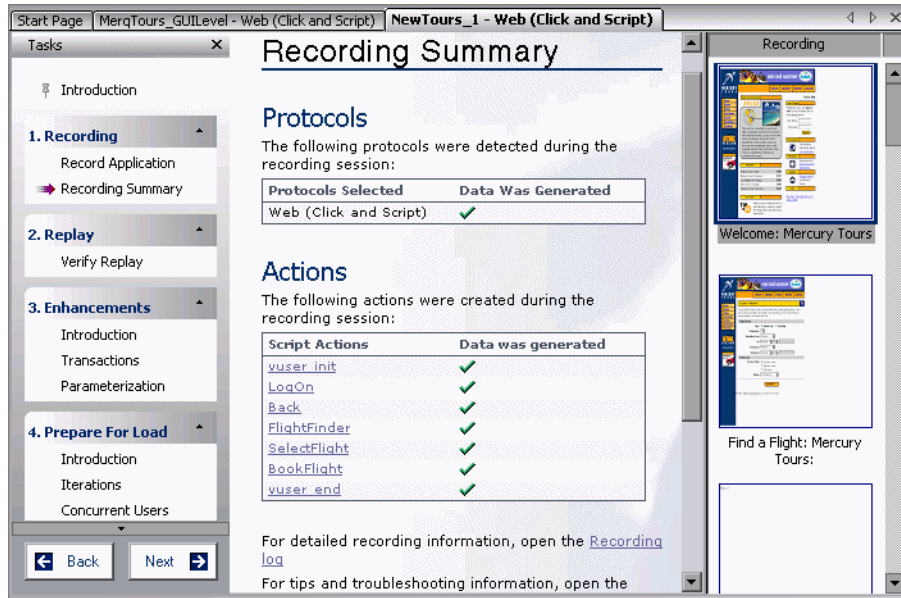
Start Page | MerqTours_GUILevel - Web (Click and Script) | NewTours_1 - Web (Click and Script)

Tasks ×

Introduction

1. Recording
Record Application
Recording Summary

2. Replay
Verify Replay

3. Enhancements
Introduction
Transactions
Parameterization

4. Prepare For Load
Introduction
Iterations
Concurrent Users

Back
Next

Recording Summary

Protocols

The following protocols were detected during the recording session:

| Protocols Selected | Data Was Generated |
|---|---|
| Web (Click and Script) | ✓ |

Actions

The following actions were created during the recording session:

| Script Actions | Data was generated |
|---|---|
| vuser_init | ✓ |
| LogOn | ✓ |
| Back | ✓ |
| FlightFinder | ✓ |
| SelectFlight | ✓ |
| BookFlight | ✓ |
| vuser_end | ✓ |

For detailed recording information, open the Recording log

For tips and troubleshooting information, open the

Recording

Welcome: Mercury Tours

Find a Flight: Mercury Tours: